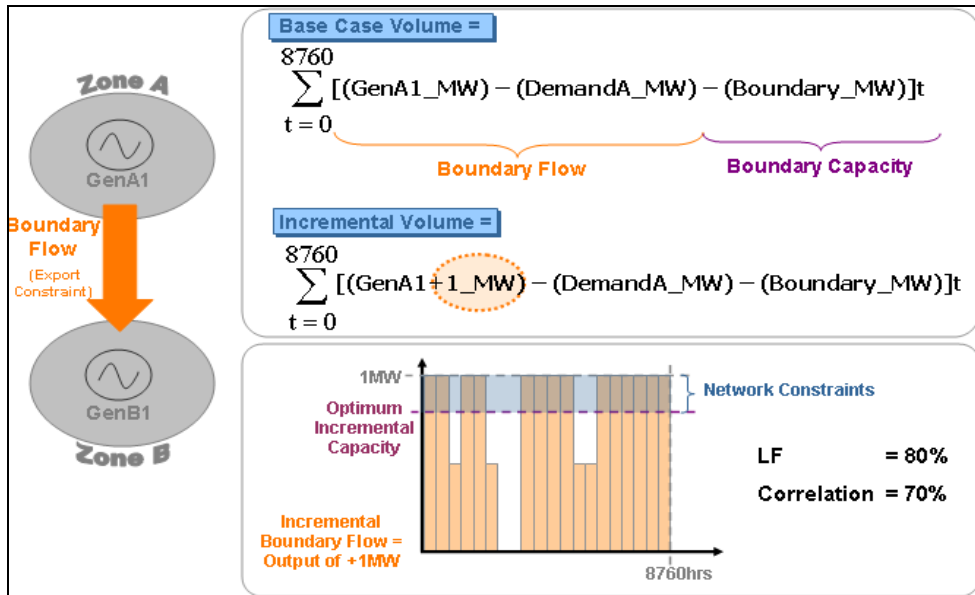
Zone A

GenA1

Boundary Flow

(Export Constraint)

GenB1

Zone B

Base Case Volume =

$\sum_{t=0}^{8760}[(GenA1\_MW) - (DemandA\_MW) - (Boundary\_MW)]t$

Boundary Flow

Boundary Capacity

Incremental Volume =

$\sum_{t=0}^{8760}[(GenA1+1\_MW) - (DemandA\_MW) - (Boundary\_MW)]t$

1MW

Network Constraints

Optimum Incremental Capacity

LF = 80%

Correlation = 70%

Incremental Boundary Flow = Output of +1MW

8760hrs